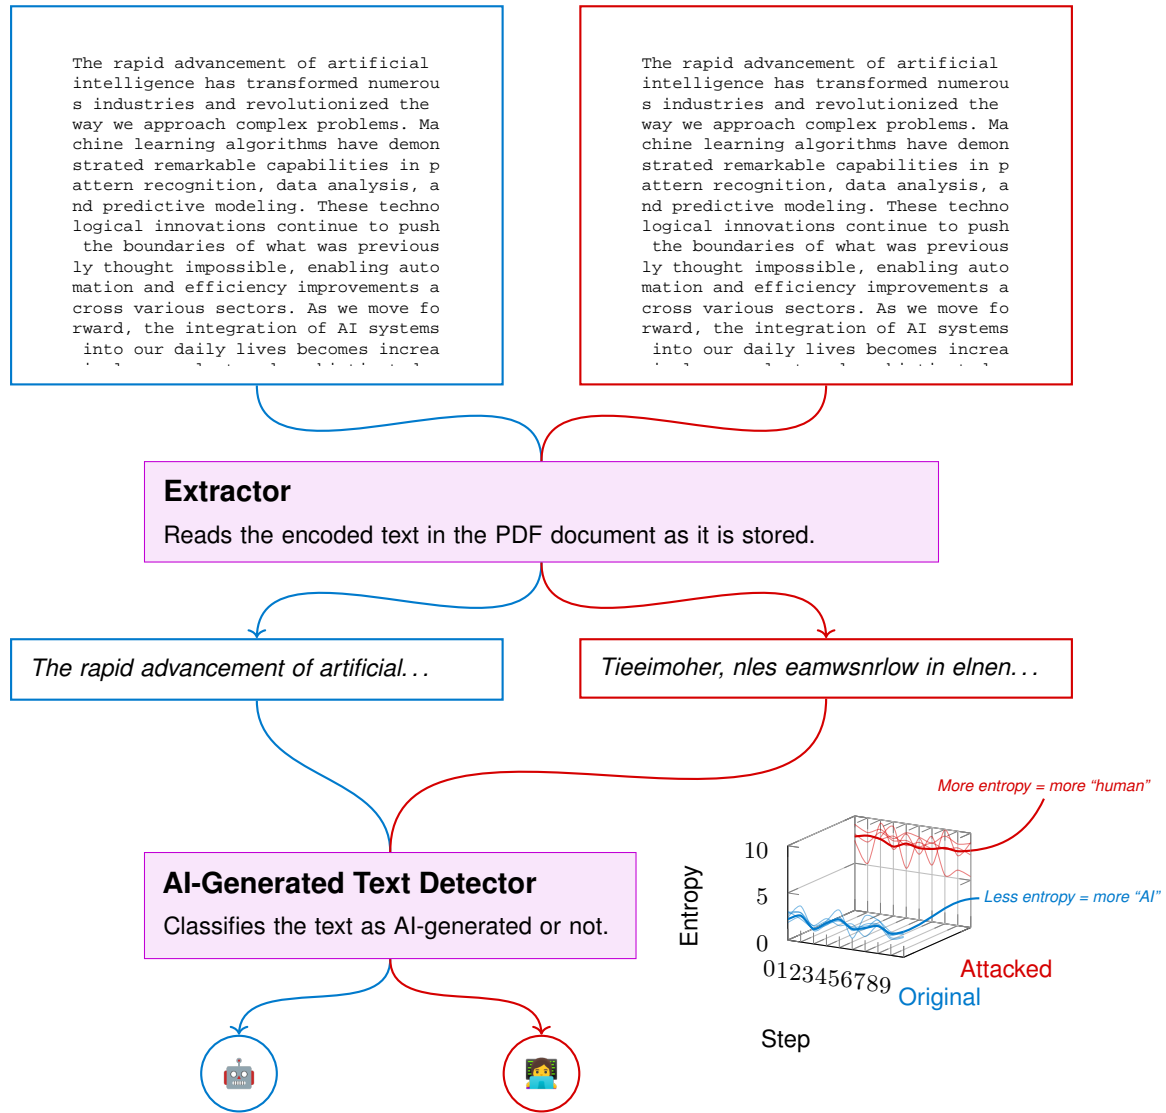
The rapid advancement of artificial intelligence has transformed numerou s industries and revolutionized the way we approach complex problems. Ma chine learning algorithms have demon strated remarkable capabilities in p attern recognition, data analysis, a nd predictive modeling. These techno logical innovations continue to push the boundaries of what was previous ly thought impossible, enabling auto mation and efficiency improvements a cross various sectors. As we move fo rward, the integration of AI systems into our daily lives becomes increa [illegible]

The rapid advancement of artificial intelligence has transformed numerou s industries and revolutionized the way we approach complex problems. Ma chine learning algorithms have demon strated remarkable capabilities in p attern recognition, data analysis, a nd predictive modeling. These techno logical innovations continue to push the boundaries of what was previous ly thought impossible, enabling auto mation and efficiency improvements a cross various sectors. As we move fo rward, the integration of AI systems into our daily lives becomes increa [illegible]

**Extractor**

Reads the encoded text in the PDF document as it is stored.

*The rapid advancement of artificial...*

*Tieeimoher, nles eamwsnrlow in elnen...*

**AI-Generated Text Detector**

Classifies the text as AI-generated or not.

More entropy = more "human"

Less entropy = more "AI"

Entropy

10

5

0

0123456789

Step

Attacked

Original